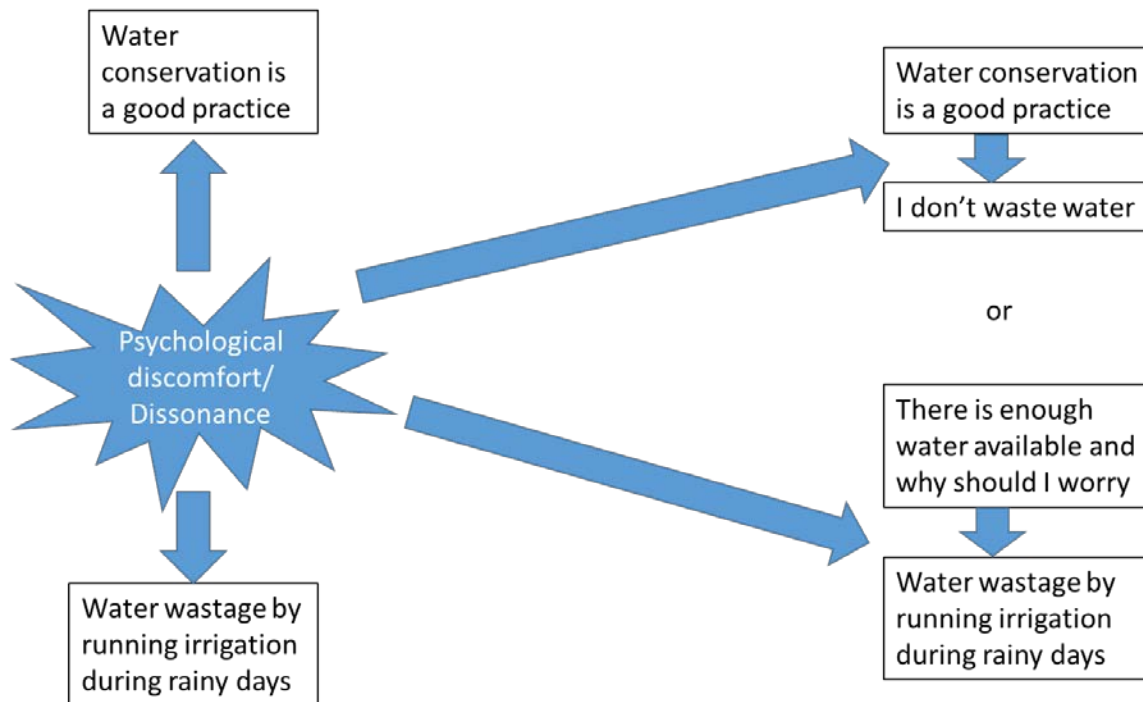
Water conservation is a good practice

Psychological discomfort/ Dissonance

Water wastage by running irrigation during rainy days

Water conservation is a good practice

I don’t waste water

or

There is enough water available and why should I worry

Water wastage by running irrigation during rainy days